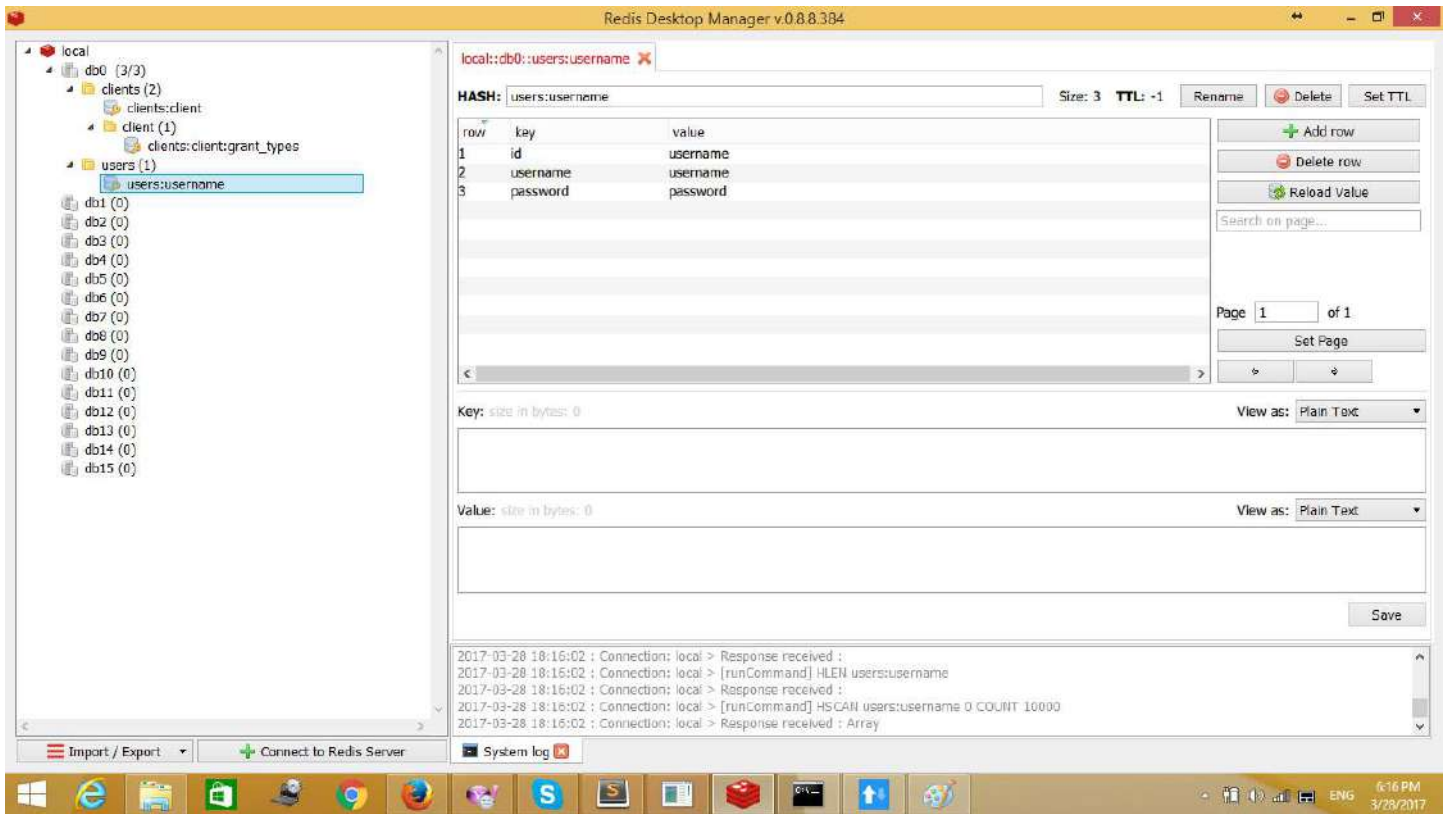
Redis Desktop Manager v.0.8.8.384

local
db0 (3/3)
clients (2)
clients:client
client (1)
clients:client:grant_types
users (1)
users:username
db1 (0)
db2 (0)
db3 (0)
db4 (0)
db5 (0)
db6 (0)
db7 (0)
db8 (0)
db9 (0)
db10 (0)
db11 (0)
db12 (0)
db13 (0)
db14 (0)
db15 (0)

Import / Export
Connect to Redis Server

local::db0::users:username

HASH: users:username
Size: 3 TTL: -1
Rename
Delete
Set TTL

| row | key | value |
|---|---|---|
| 1 | id | username |
| 2 | username | username |
| 3 | password | password |

Add row
Delete row
Reload Value
Search on page...
Page 1 of 1
Set Page

Key: size in bytes: 0
View as: Plain Text

Value: size in bytes: 0
View as: Plain Text

Save

2017-03-28 18:16:02 : Connection: local > Response received :
2017-03-28 18:16:02 : Connection: local > [runCommand] HLEN users:username
2017-03-28 18:16:02 : Connection: local > Response received :
2017-03-28 18:16:02 : Connection: local > [runCommand] HSCAN users:username 0 COUNT 10000
2017-03-28 18:16:02 : Connection: local > Response received : Array

System log

ENG
6:16 PM
3/28/2017